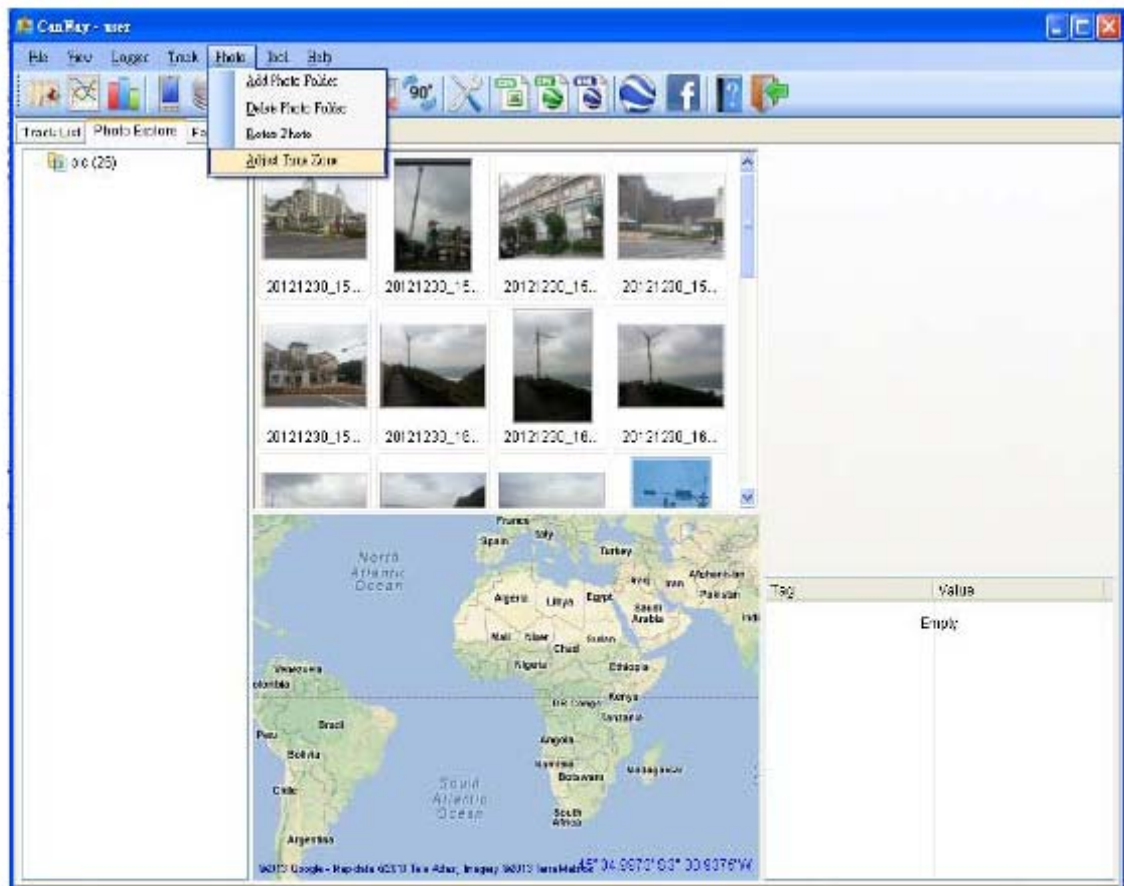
CanWay - user

File View Logger Track Photo Tool Help

Add Photo Folder
Delete Photo Folder
Rotate Photo
Adjust Time Zone

90°

Track List Photo Explore Fa

pic (25)

20121230_15...
20121230_15...
20121230_15...
20121230_15...
20121230_15...
20121230_16...
20121230_16...
20121230_16...

France
Spain
Italy
Turkey
North Atlantic Ocean
Iraq
Iran
Afghanistan
Pakistan
Algeria
Libya
Egypt
Saudi Arabia
India
Mali
Niger
Sudan
Chad
Nigeria
Ethiopia
Venezuela
Colombia
Kenya
DR Congo
Tanzania
Brazil
Peru
Angola
Bolivia
Namibia
Botswana
Madagascar
Chile
South Atlantic Ocean
South Africa
Argentina
©2013 Google - Map data ©2013 Tele Atlas, Imagery ©2013 TerraMetrics
45° 04.0670' 03° 00.0376'W

Tag
Value
Empty